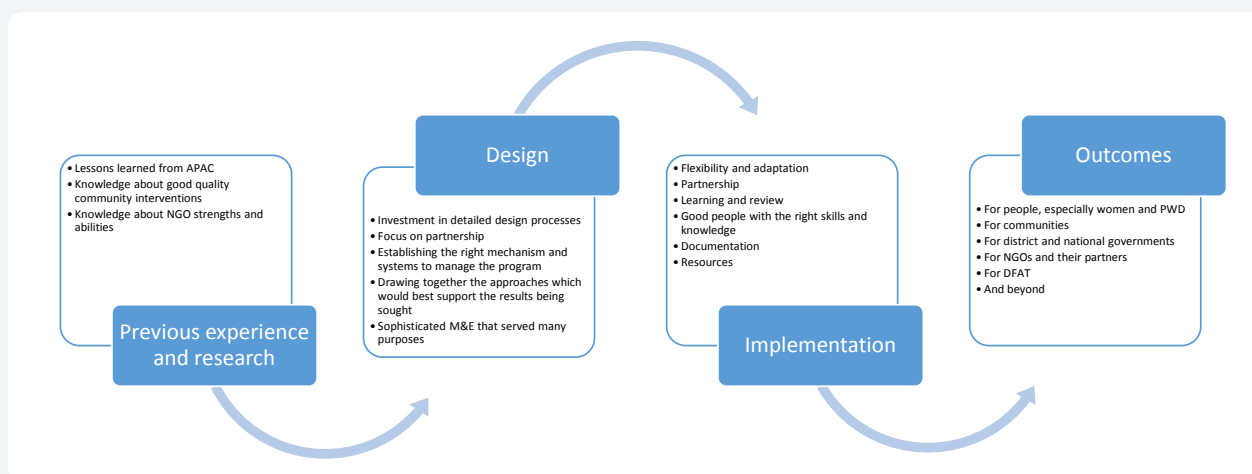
• Lessons learned from APAC
• Knowledge about good quality community interventions
• Knowledge about NGO strengths and abilities

Previous experience and research

Design

• Investment in detailed design processes
• Focus on partnership
• Establishing the right mechanism and systems to manage the program
• Drawing together the approaches which would best support the results being sought
• Sophisticated M&E that served many purposes

• Flexibility and adaptation
• Partnership
• Learning and review
• Good people with the right skills and knowledge
• Documentation
• Resources

Implementation

Outcomes

• For people, especially women and PWD
• For communities
• For district and national governments
• For NGOs and their partners
• For DFAT
• And beyond